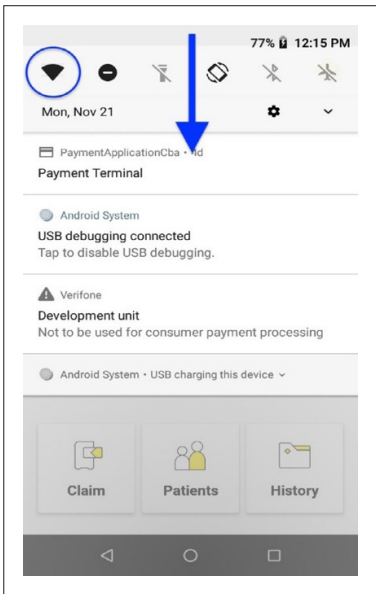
77% 12:15 PM

Mon, Nov 21

PaymentApplicationCba • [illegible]d
Payment Terminal

Android System
USB debugging connected
Tap to disable USB debugging.

Verifone
Development unit
Not to be used for consumer payment processing

Android System • USB charging this device

Claim
Patients
History